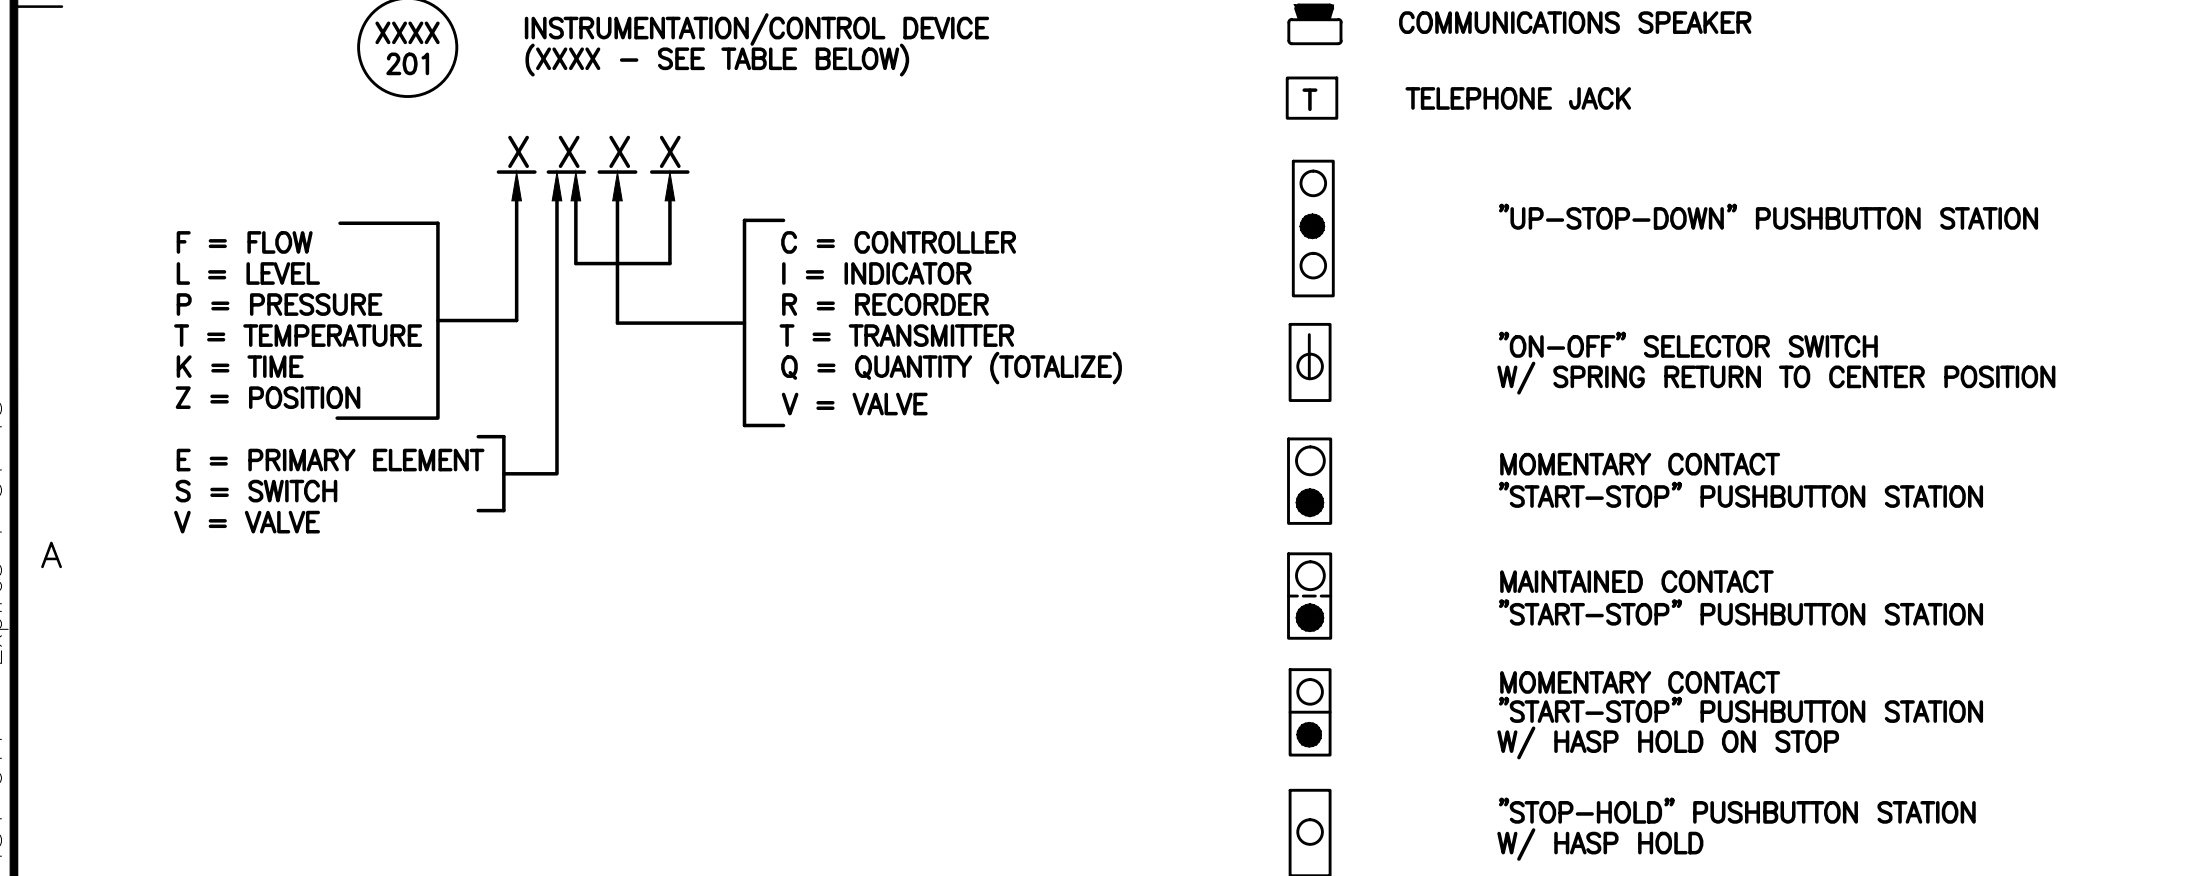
XXXX
201

INSTRUMENTATION/CONTROL DEVICE
(XXXX – SEE TABLE BELOW)

X X X X

F = FLOW
L = LEVEL
P = PRESSURE
T = TEMPERATURE
K = TIME
Z = POSITION

E = PRIMARY ELEMENT
S = SWITCH
V = VALVE

C = CONTROLLER
I = INDICATOR
R = RECORDER
T = TRANSMITTER
Q = QUANTITY (TOTALIZE)
V = VALVE

A

COMMUNICATIONS SPEAKER

T

TELEPHONE JACK

"UP–STOP–DOWN" PUSHBUTTON STATION

"ON–OFF" SELECTOR SWITCH
W/ SPRING RETURN TO CENTER POSITION

MOMENTARY CONTACT
"START–STOP" PUSHBUTTON STATION

MAINTAINED CONTACT
"START–STOP" PUSHBUTTON STATION

MOMENTARY CONTACT
"START–STOP" PUSHBUTTON STATION
W/ HASP HOLD ON STOP

"STOP–HOLD" PUSHBUTTON STATION
W/ HASP HOLD